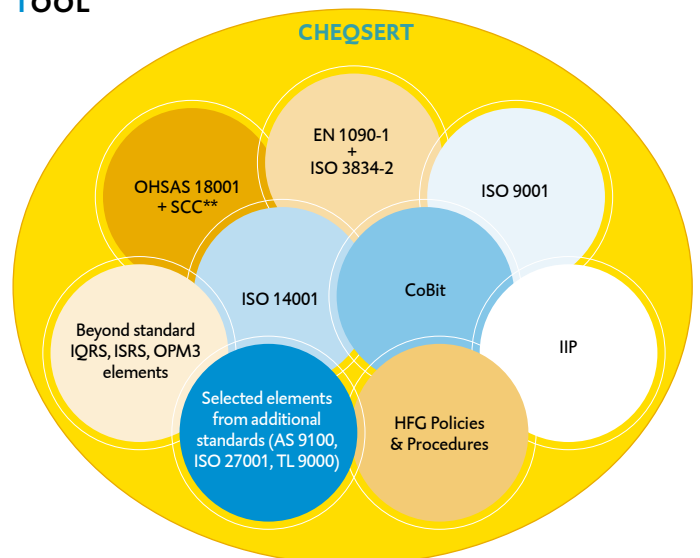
TOOL

CHEQSERT

EN 1090-1
+
ISO 3834-2

OHSAS 18001
+ SCC**

ISO 9001

ISO 14001

CoBit

Beyond standard
IQRS, ISRS, OPM3
elements

IIP

Selected elements
from additional
standards (AS 9100,
ISO 27001, TL 9000)

HFG Policies
& Procedures